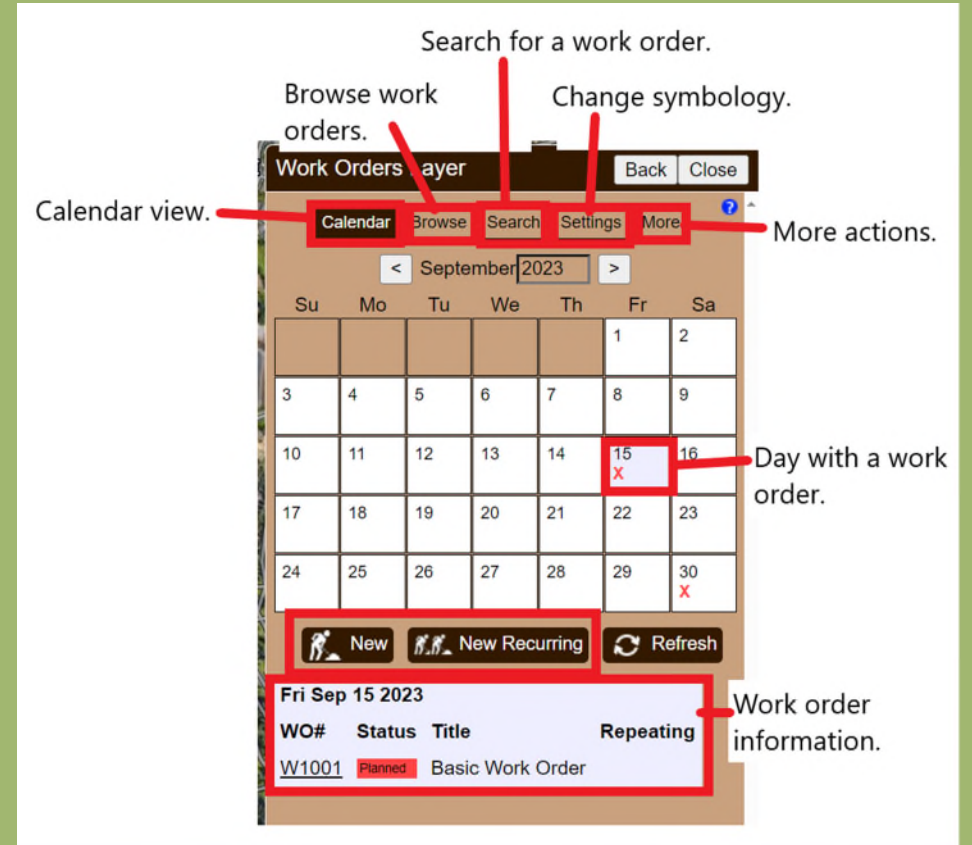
Search for a work order.

Browse work orders.

Change symbology.

Work Orders Layer

Back

Close

Calendar view.

Calendar

Browse

Search

Settings

More

More actions.

<

September

2023

>

| Su | Mo | Tu | We | Th | Fr | Sa |
|---|---|---|---|---|---|---|
| | | | | | 1 | 2 |
| 3 | 4 | 5 | 6 | 7 | 8 | 9 |
| 10 | 11 | 12 | 13 | 14 | 15 X | 16 |
| 17 | 18 | 19 | 20 | 21 | 22 | 23 |
| 24 | 25 | 26 | 27 | 28 | 29 | 30 X |

Day with a work order.

New

New Recurring

Refresh

Fri Sep 15 2023

| WO# | Status | Title | Repeating |
|---|---|---|---|
| W1001 | Planned | Basic Work Order | |

Work order information.